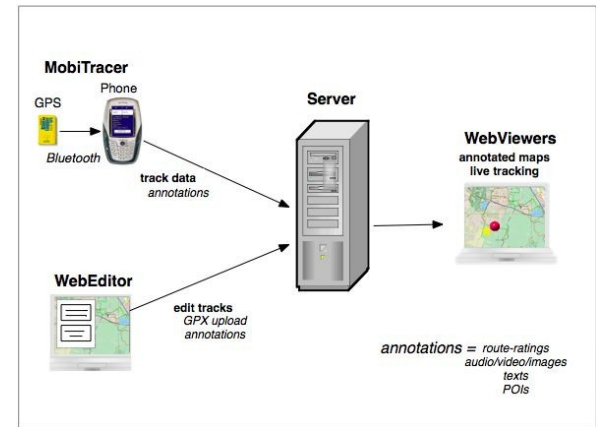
MobiTracer

Phone

GPS

Bluetooth

track data
annotations

Server

WebViewers
annotated maps
live tracking

WebEditor

edit tracks
GPX upload
annotations

annotations = route-ratings
audio/video/images
texts
POIs